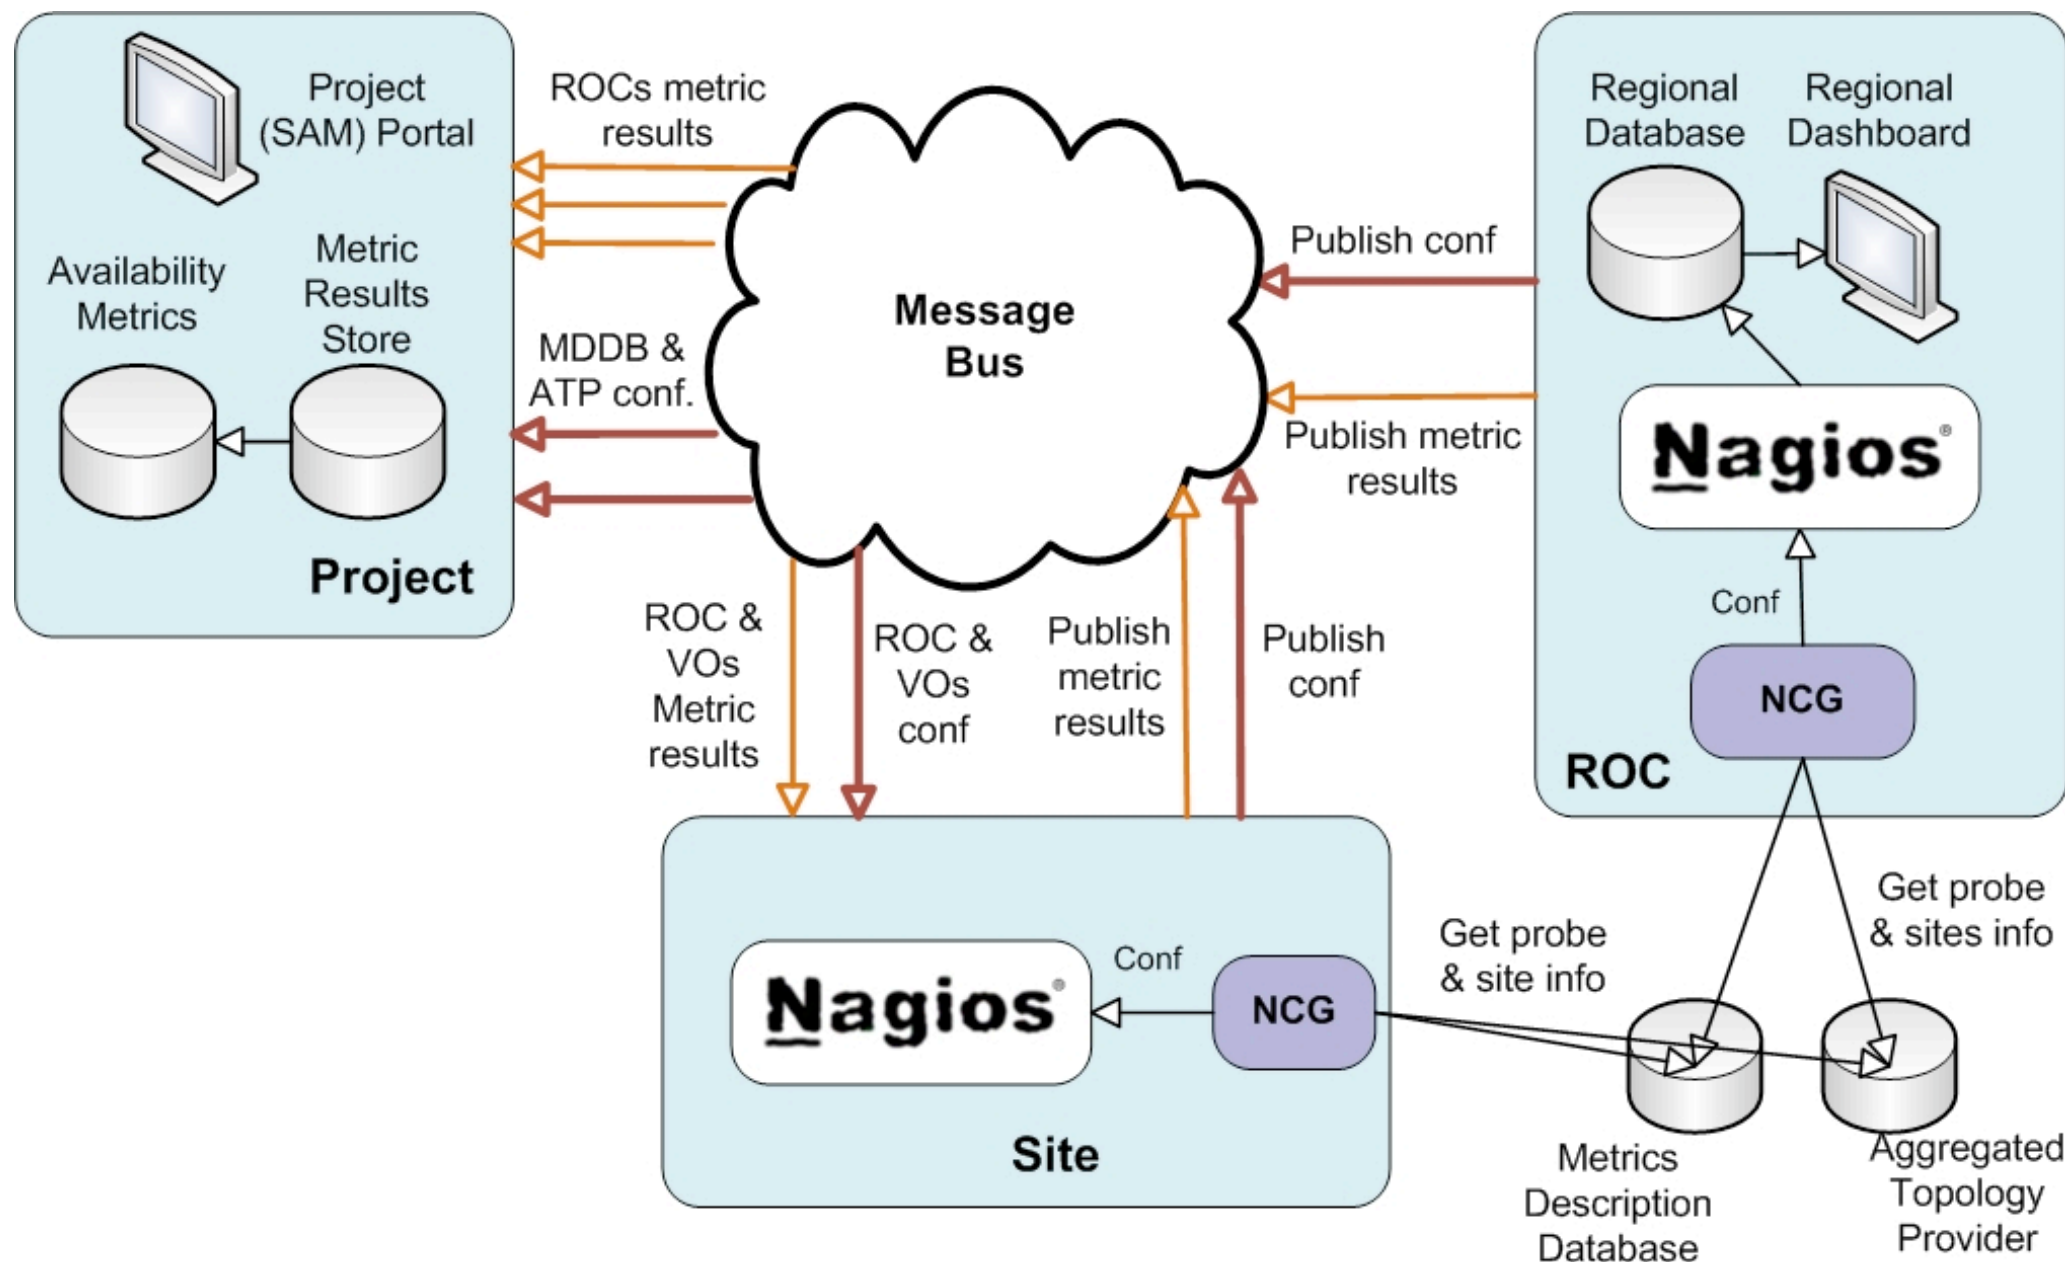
Project (SAM) Portal

Availability Metrics

Metric Results Store

Project

ROCs metric results

MDDB & ATP conf.

Message Bus

Publish conf

Publish metric results

Regional Database

Regional Dashboard

Nagios

Conf

NCG

ROC

ROC & VOs Metric results

ROC & VOs conf

Publish metric results

Publish conf

Nagios

Conf

NCG

Site

Get probe & site info

Get probe & sites info

Metrics Description Database

Aggregated Topology Provider